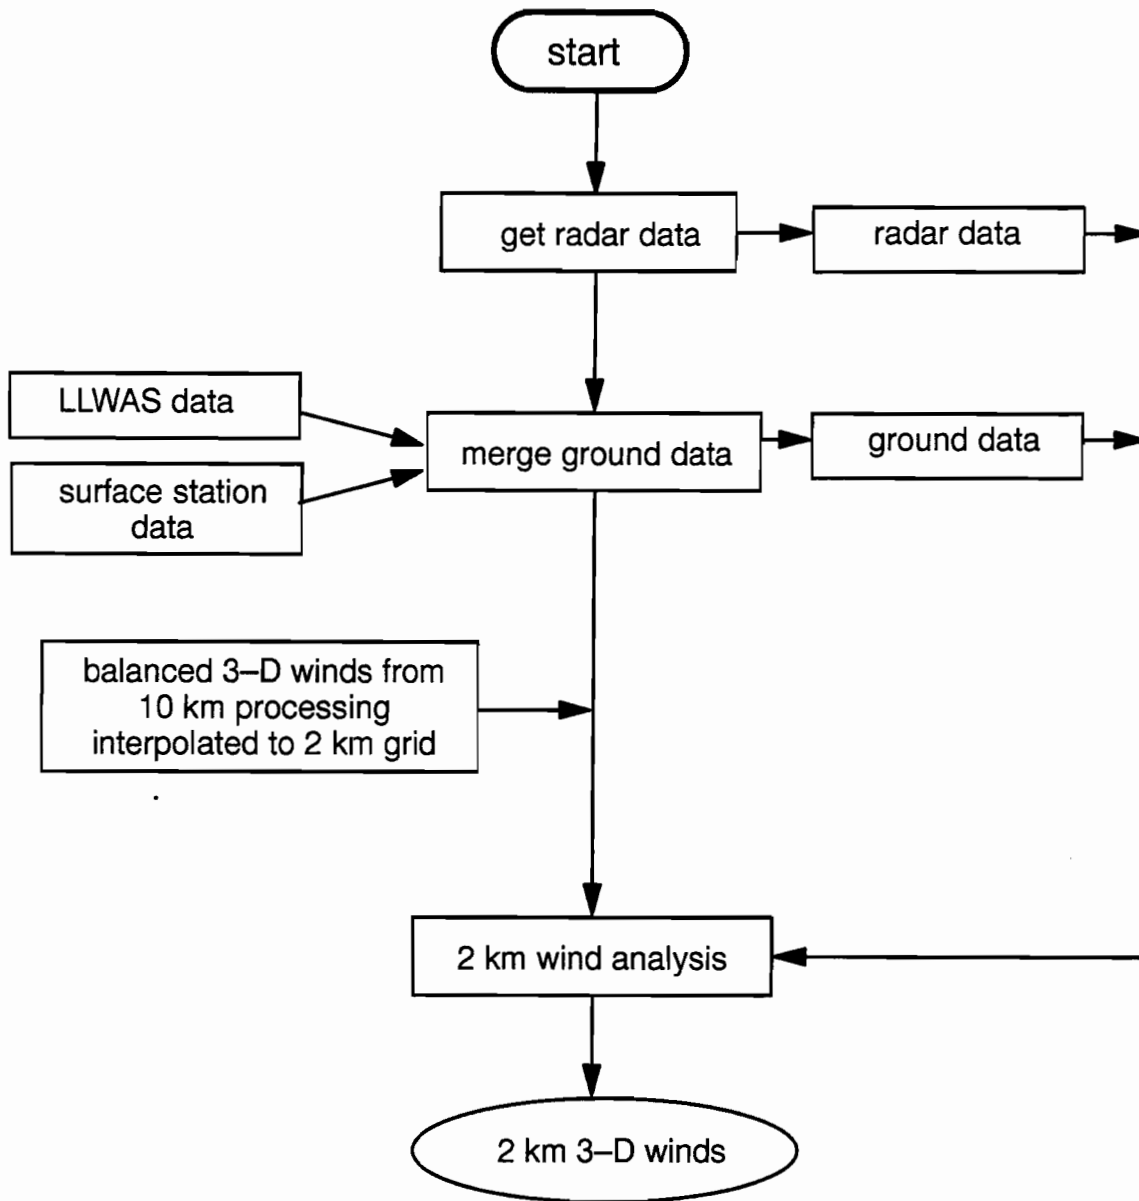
start

get radar data

radar data

LLWAS data

surface station data

merge ground data

ground data

balanced 3–D winds from 10 km processing interpolated to 2 km grid

2 km wind analysis

2 km 3–D winds